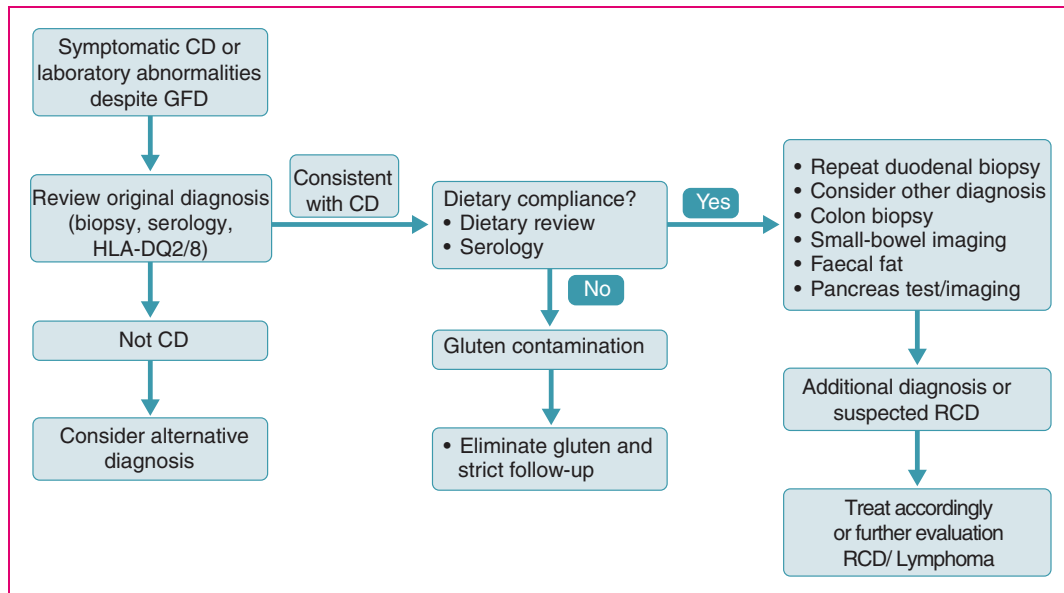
Symptomatic CD or laboratory abnormalities despite GFD

Review original diagnosis (biopsy, serology, HLA-DQ2/8)

Consistent with CD

Dietary compliance?
• Dietary review
• Serology

Yes

• Repeat duodenal biopsy
• Consider other diagnosis
• Colon biopsy
• Small-bowel imaging
• Faecal fat
• Pancreas test/imaging

No

Not CD

Gluten contamination

Additional diagnosis or suspected RCD

Consider alternative diagnosis

• Eliminate gluten and strict follow-up

Treat accordingly or further evaluation RCD/ Lymphoma